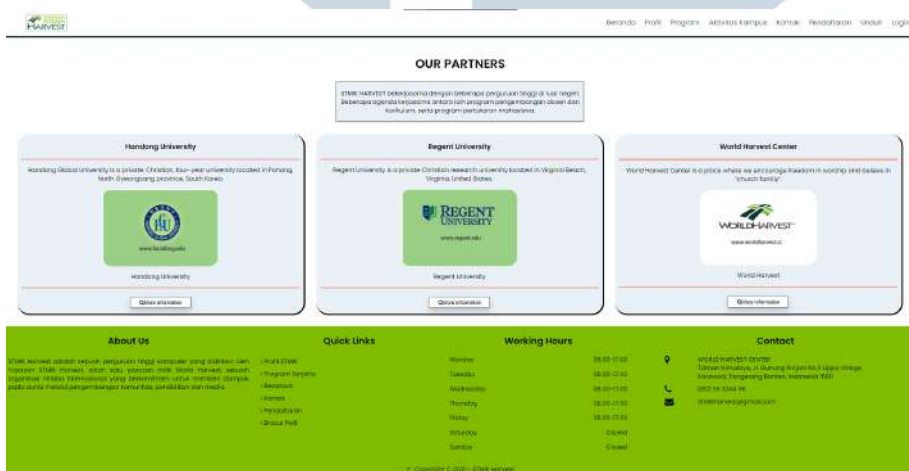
HARVEST

Beranda Profil Program Aktivitas Kampus Kontak Pendaftaran Unduh Login

OUR PARTNERS

STMIK HARVEST bekerjasama dengan beberapa perguruan tinggi di luar negeri. Beberapa agenda kerjasama antara lain program pengembangan dosen dan kurikulum, serta program pertukaran mahasiswa.

Handong University

Handong Global University is a private, Christian, four-year university located in Pohang, North Gyeongsang province, South Korea.

www.handong.edu

Handong University

More Information

Regent University

Regent University is a private Christian research university located in Virginia Beach, Virginia, United States.

REGENT UNIVERSITY

www.regent.edu

Regent University

More Information

World Harvest Center

World Harvest Center is a place where we encourage freedom in worship and believe in "church family".

WORLDHARVEST

www.worldharvest.c

World Harvest

More Information

About Us

STMIK Harvest adalah sebuah perguruan tinggi komputer yang didirikan oleh Yayasan STMIK Harvest, salah satu yayasan milik World Harvest, sebuah organisasi nirlaba internasional yang berkomitmen untuk memberi dampak pada dunia melalui pengembangan komunitas, pendidikan dan media.

Quick Links

Profil STMIK
Program Sarjana
Beasiswa
Kontak
Pendaftaran
Brosur Profil

Working Hours

| Monday | 08.00-17.00 |
|---|---|
| Tuesday | 08.00-17.00 |
| Wednesday | 08.00-17.00 |
| Thursday | 08.00-17.00 |
| Friday | 08.00-17.00 |
| Saturday | Closed |
| Sunday | Closed |

Contact

WORLD HARVEST CENTER
Taman Himalaya, Jl. Gunung Tinggi No.1 Lippo Village, Karawaci, Tangerang Banten, Indonesia 15811

0812 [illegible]

stmikharvest@gmail.com

© Copyright © 2020 - STMIK Harvest